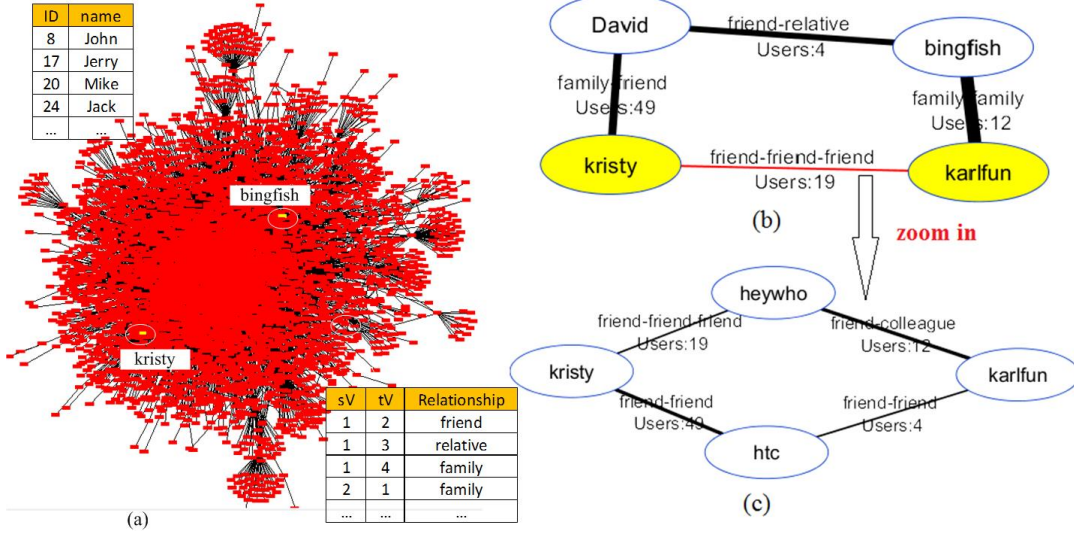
| ID | name |
|---|---|
| 8 | John |
| 17 | Jerry |
| 20 | Mike |
| 24 | Jack |
| ... | ... |

bingfish

kristy

| sV | tV | Relationship |
|---|---|---|
| 1 | 2 | friend |
| 1 | 3 | relative |
| 1 | 4 | family |
| 2 | 1 | family |
| ... | ... | ... |

(a)

David

friend-relative
Users:4

bingfish

family-friend
Users:49

family-family
Users:12

kristy

friend-friend-friend
Users:19

karlfun

(b)

zoom in

heywho

friend-friend-friend
Users:19

friend-colleague
Users:12

kristy

karlfun

friend-friend
Users:49

friend-friend
Users:4

htc

(c)